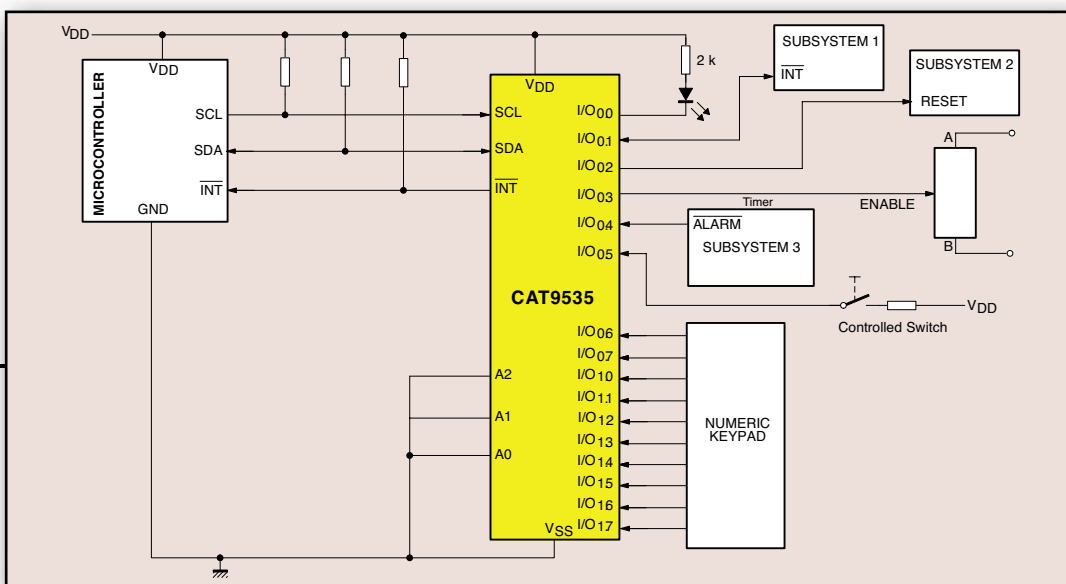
$V_{DD}$

MICROCONTROLLER
$V_{DD}$
SCL
SDA
$\overline{INT}$
GND

2 k

SUBSYSTEM 1
$\overline{INT}$

SUBSYSTEM 2
RESET

$V_{DD}$
SCL
SDA
$\overline{INT}$
CAT9535
A2
A1
A0
$V_{SS}$

$I/O_{00}$
$I/O_{01}$
$I/O_{02}$
$I/O_{03}$
$I/O_{04}$
$I/O_{05}$
$I/O_{06}$
$I/O_{07}$
$I/O_{10}$
$I/O_{11}$
$I/O_{12}$
$I/O_{13}$
$I/O_{14}$
$I/O_{15}$
$I/O_{16}$
$I/O_{17}$

A
ENABLE
B

Timer
$\overline{ALARM}$
SUBSYSTEM 3

$V_{DD}$
Controlled Switch

NUMERIC KEYPAD